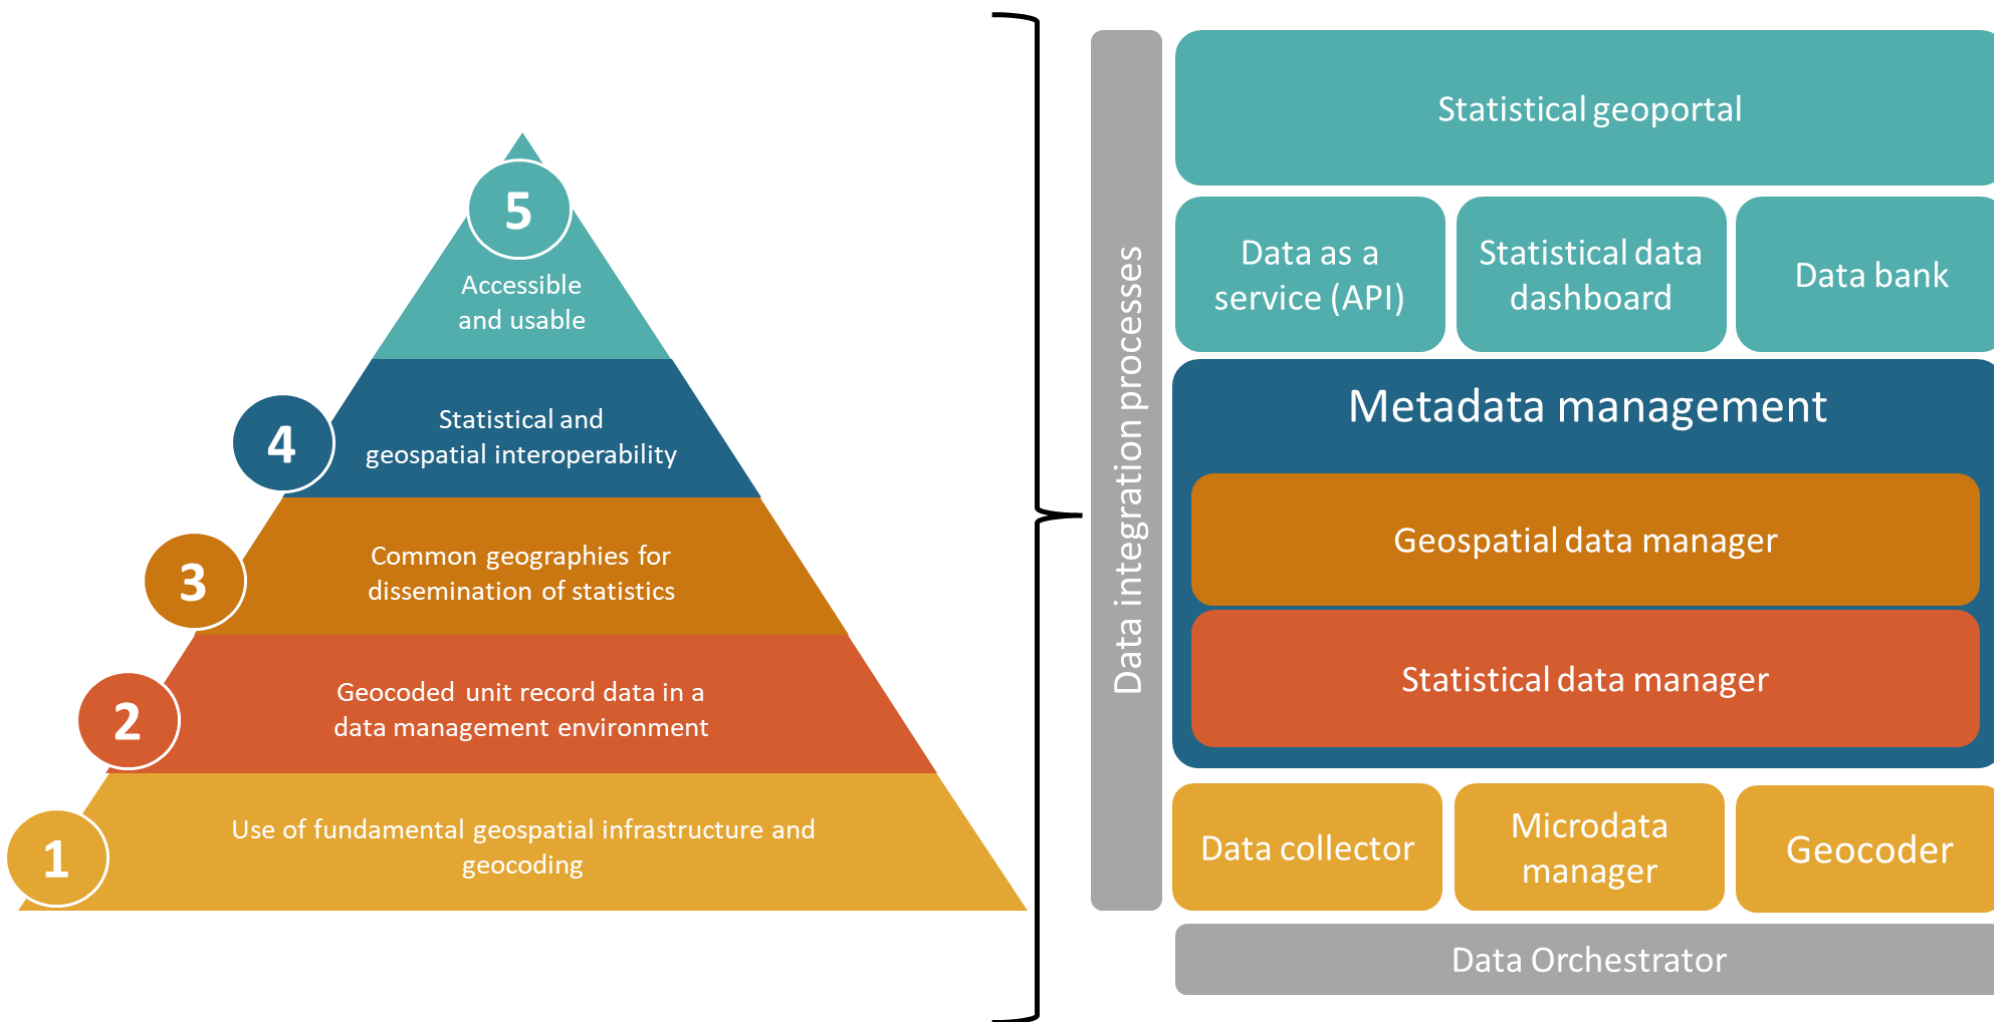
5
Accessible and usable

4
Statistical and geospatial interoperability

3
Common geographies for dissemination of statistics

2
Geocoded unit record data in a data management environment

1
Use of fundamental geospatial infrastructure and geocoding

Data integration processes

Statistical geoportal

Data as a service (API)

Statistical data dashboard

Data bank

Metadata management

Geospatial data manager

Statistical data manager

Data collector

Microdata manager

Geocoder

Data Orchestrator